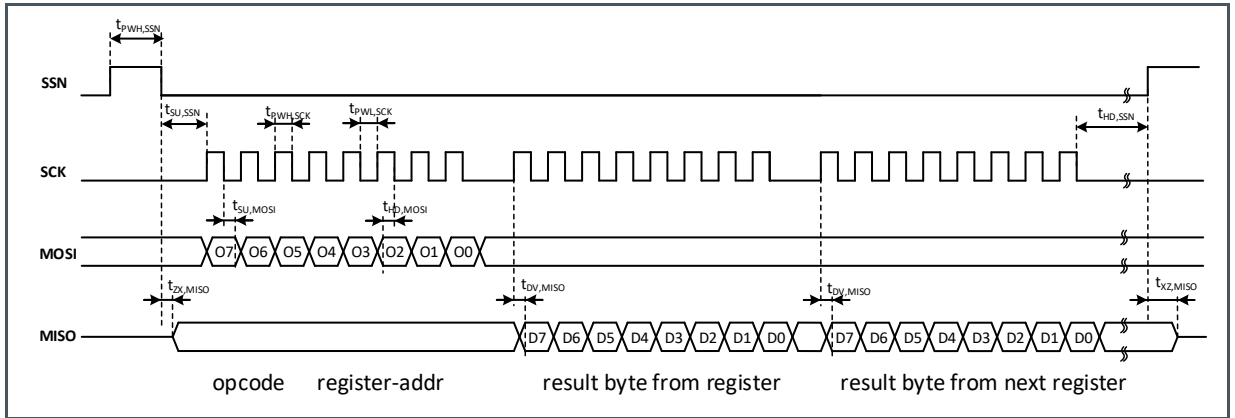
$t_{PWH,SSN}$

SSN

$t_{SU,SSN}$

$t_{PWH,SCK}$

$t_{PWL,SCK}$

$t_{HD,SSN}$

SCK

$t_{SU,MOSI}$

$t_{HD,MOSI}$

MOSI

O7 O6 O5 O4 O3 O2 O1 O0

$t_{ZX,MISO}$

$t_{DV,MISO}$

$t_{DV,MISO}$

$t_{XZ,MISO}$

MISO

D7 D6 D5 D4 D3 D2 D1 D0

D7 D6 D5 D4 D3 D2 D1 D0

opcode register-addr result byte from register result byte from next register